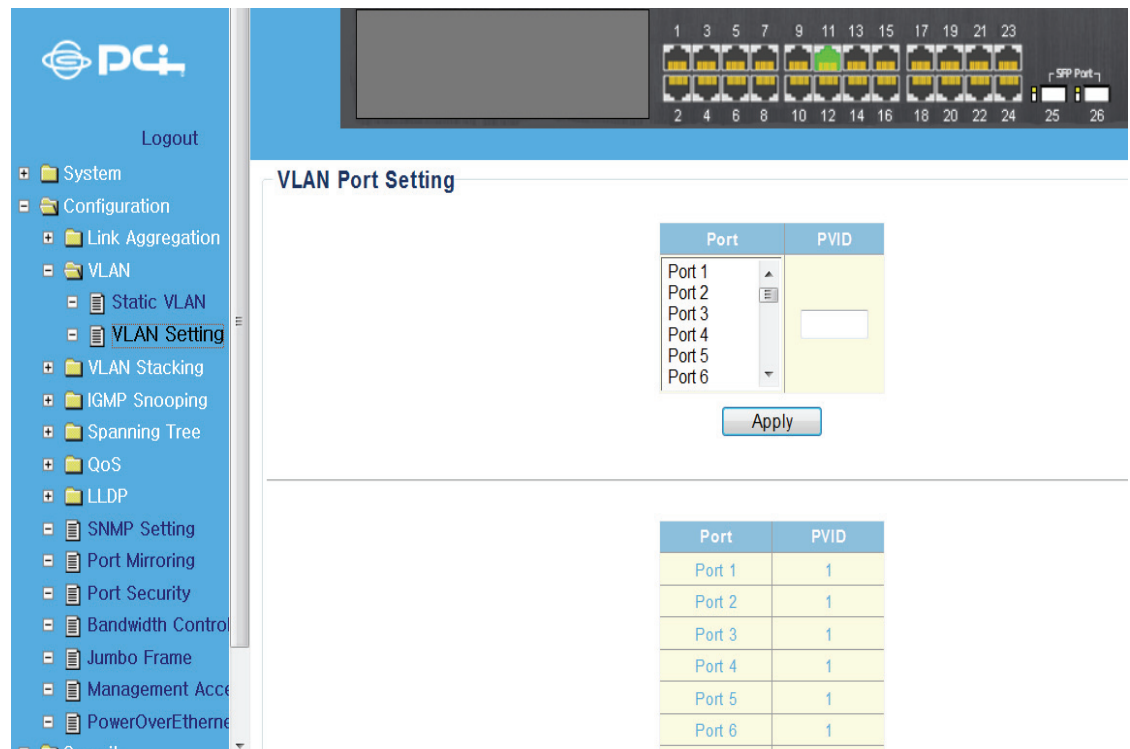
PCi

Logout

System
Configuration
Link Aggregation
VLAN
Static VLAN
VLAN Setting
VLAN Stacking
IGMP Snooping
Spanning Tree
QoS
LLDP
SNMP Setting
Port Mirroring
Port Security
Bandwidth Control
Jumbo Frame
Management Acce
PowerOverEtherne

1 3 5 7 9 11 13 15 17 19 21 23
2 4 6 8 10 12 14 16 18 20 22 24 25 26
SFP Port

VLAN Port Setting

| Port | PVID |
|---|---|
| Port 1 Port 2 Port 3 Port 4 Port 5 Port 6 | |

Apply

| Port | PVID |
|---|---|
| Port 1 | 1 |
| Port 2 | 1 |
| Port 3 | 1 |
| Port 4 | 1 |
| Port 5 | 1 |
| Port 6 | 1 |